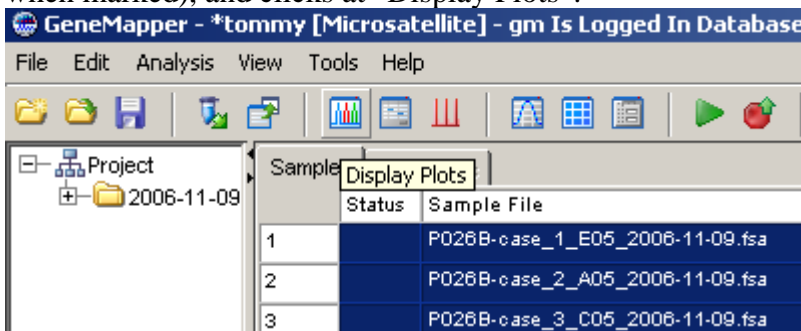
when marked), and clicks at "Display Plots".

GeneMapper - *tommy [Microsatellite] - gm Is Logged In Database

File Edit Analysis View Tools Help

Project
2006-11-09

Sample
Display Plots

| | Status | Sample File |
|---|---|---|
| 1 | | P026B-case_1_E05_2006-11-09.fsa |
| 2 | | P026B-case_2_A05_2006-11-09.fsa |
| 3 | | P026B-case_3_C05_2006-11-09.fsa |